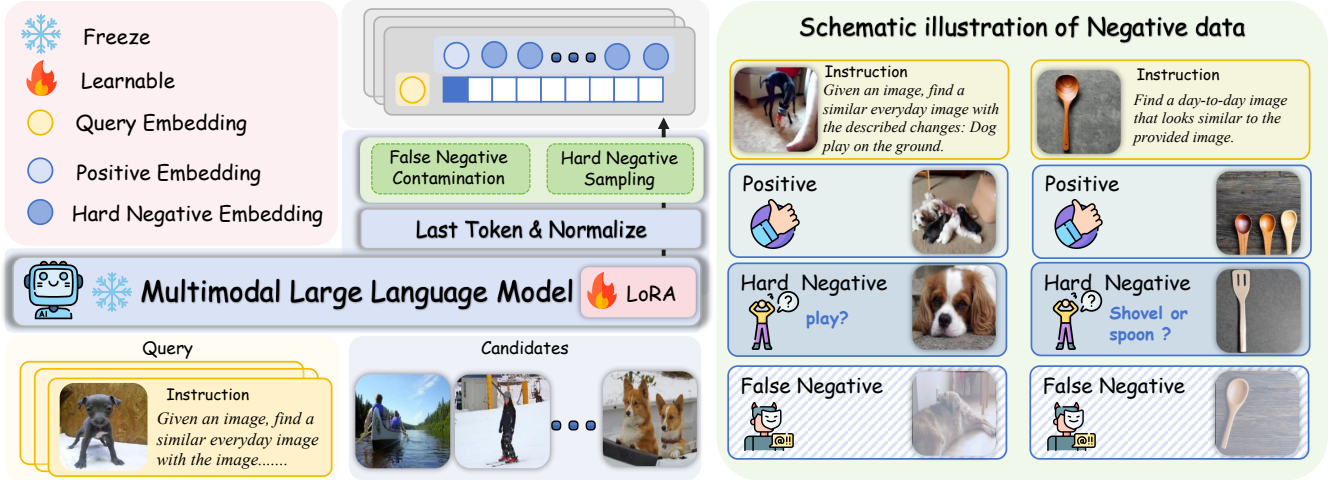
Freeze

Learnable

Query Embedding

Positive Embedding

Hard Negative Embedding

False Negative Contamination

Hard Negative Sampling

Last Token & Normalize

AI

Multimodal Large Language Model

LoRA

Query

Instruction

Given an image, find a similar everyday image with the image.......

Candidates

Schematic illustration of Negative data

Instruction

Given an image, find a similar everyday image with the described changes: Dog play on the ground.

Positive

Hard Negative

play?

False Negative

Instruction

Find a day-to-day image that looks similar to the provided image.

Positive

Hard Negative

Shovel or spoon ?

False Negative